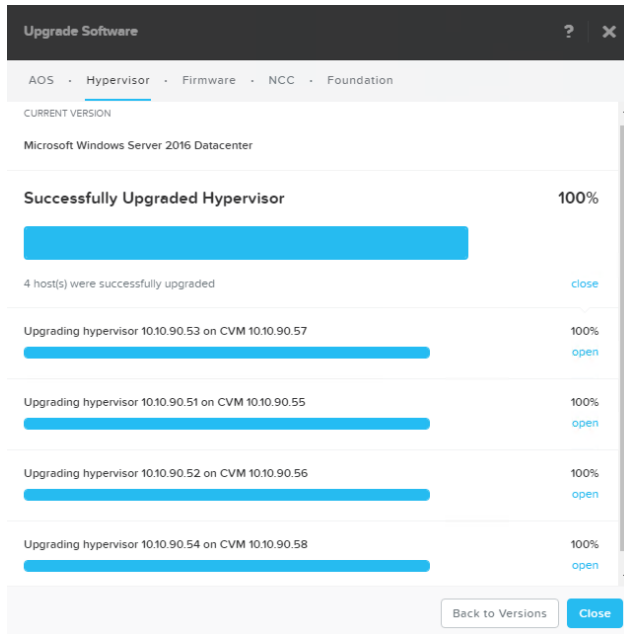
Upgrade Software

?

AOS · Hypervisor · Firmware · NCC · Foundation

CURRENT VERSION

Microsoft Windows Server 2016 Datacenter

Successfully Upgraded Hypervisor

100%

4 host(s) were successfully upgraded

close

Upgrading hypervisor 10.10.90.53 on CVM 10.10.90.57

100%

open

Upgrading hypervisor 10.10.90.51 on CVM 10.10.90.55

100%

open

Upgrading hypervisor 10.10.90.52 on CVM 10.10.90.56

100%

open

Upgrading hypervisor 10.10.90.54 on CVM 10.10.90.58

100%

open

Back to Versions

Close